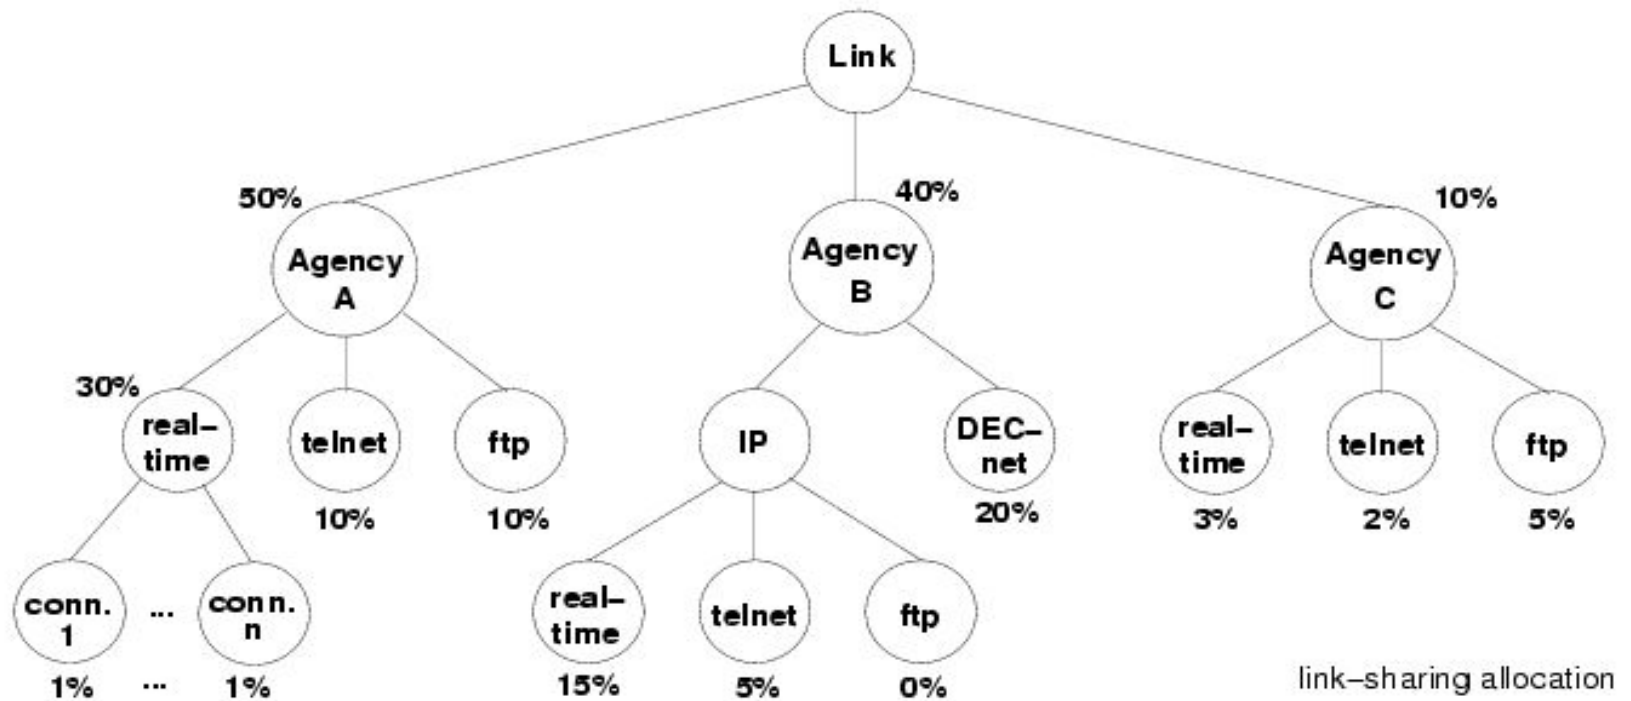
Link

50%
Agency A

40%
Agency B

10%
Agency C

30%
real–time

telnet
10%

ftp
10%

IP

DEC–net
20%

real–time
3%

telnet
2%

ftp
5%

conn. 1
1%

...
...

conn. n
1%

real–time
15%

telnet
5%

ftp
0%

link–sharing allocation